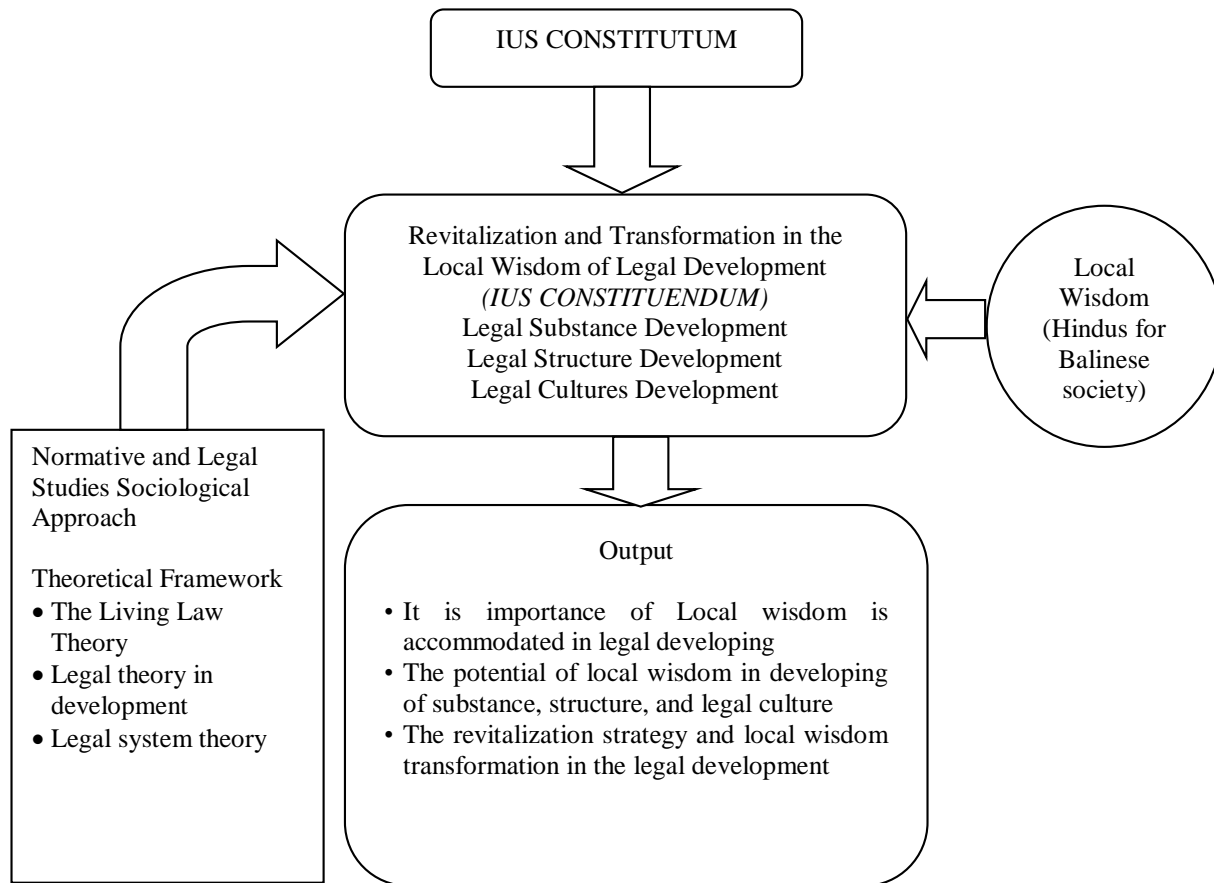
IUS CONSTITUTUM

Revitalization and Transformation in the Local Wisdom of Legal Development
*(IUS CONSTITUENDUM)*
Legal Substance Development
Legal Structure Development
Legal Cultures Development

Local Wisdom (Hindus for Balinese society)

Normative and Legal Studies Sociological Approach

Theoretical Framework
- The Living Law Theory
- Legal theory in development
- Legal system theory

Output

- It is importance of Local wisdom is accommodated in legal developing
- The potential of local wisdom in developing of substance, structure, and legal culture
- The revitalization strategy and local wisdom transformation in the legal development